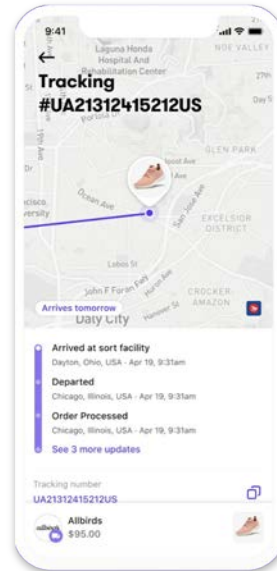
9:41

Laguna Honda Hospital And Rehabilitation Center

NOE VALLEY

Tracking #UA213124I5212US

Portola Dr

27th

Day St

GLEN PARK

Ocean Ave

ancisco versity

EXCELSIOR DISTRICT

Lobos St

John F Foran Fwy

CROCKER AMAZON

Arrives tomorrow

Daly City

Arrived at sort facility
Dayton, Ohio, USA · Apr 19, 9:31am

Departed
Chicago, Illinois, USA · Apr 19, 9:31am

Order Processed
Chicago, Illinois, USA · Apr 19, 9:31am

See 3 more updates

Tracking number
UA21312415212US

allbirds

Allbirds
$95.00